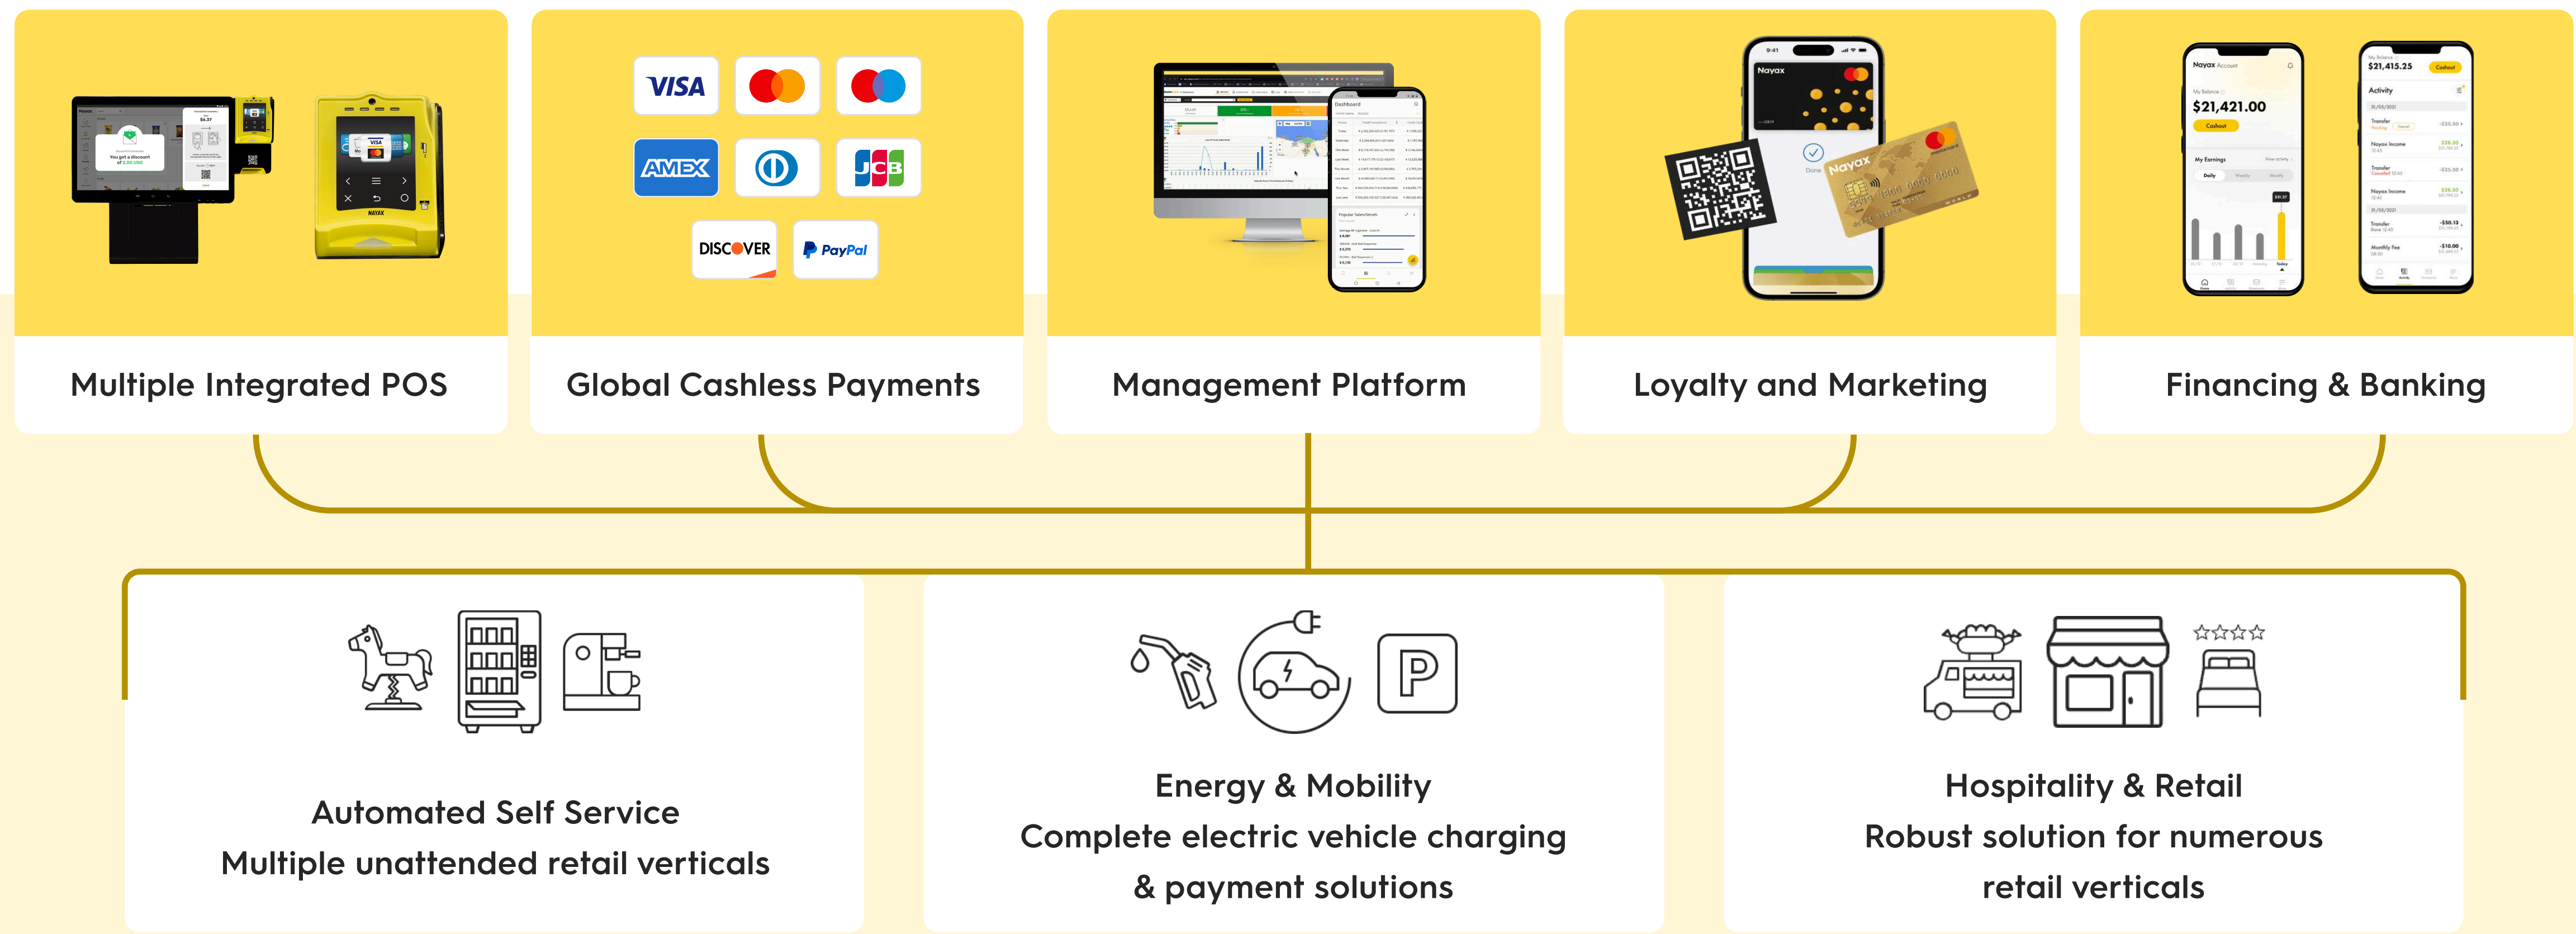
VISA

AMEX

JCB

DISCOVER

PayPal

Multiple Integrated POS

Global Cashless Payments

Management Platform

Loyalty and Marketing

Financing & Banking

Automated Self Service
Multiple unattended retail verticals

Energy & Mobility
Complete electric vehicle charging & payment solutions

Hospitality & Retail
Robust solution for numerous retail verticals